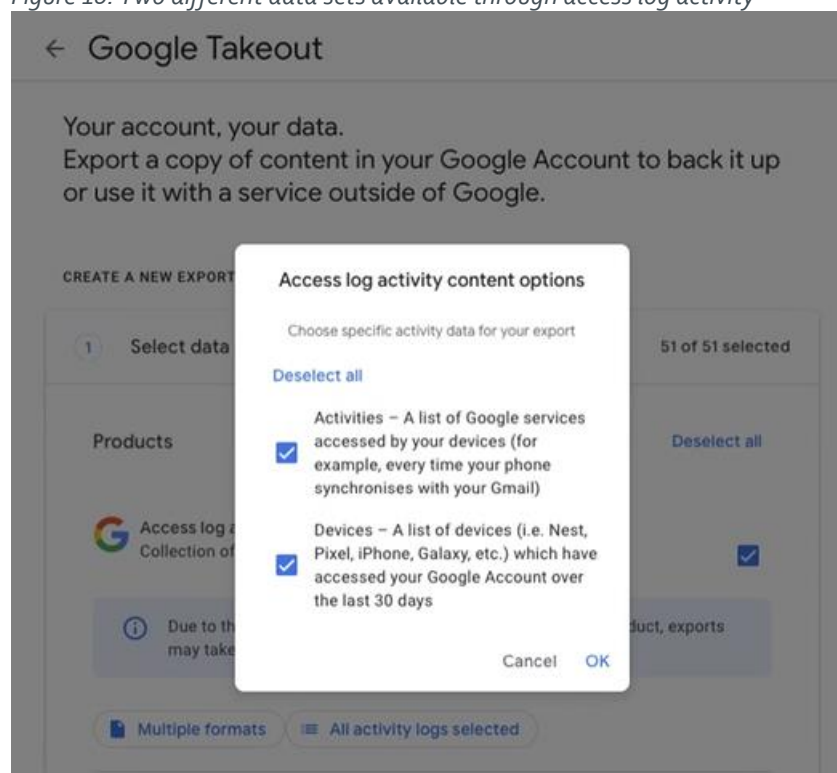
Figure 18: Two different data sets available through access log activity

← Google Takeout

Your account, your data.
Export a copy of content in your Google Account to back it up or use it with a service outside of Google.

CREATE A NEW EXPORT

1 Select data

51 of 51 selected

Products

Deselect all

Access log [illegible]
Collection of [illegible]

Due to th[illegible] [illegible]duct, exports may take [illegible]

Multiple formats

All activity logs selected

Access log activity content options

Choose specific activity data for your export

Deselect all

Activities – A list of Google services accessed by your devices (for example, every time your phone synchronises with your Gmail)

Devices – A list of devices (i.e. Nest, Pixel, iPhone, Galaxy, etc.) which have accessed your Google Account over the last 30 days

Cancel OK